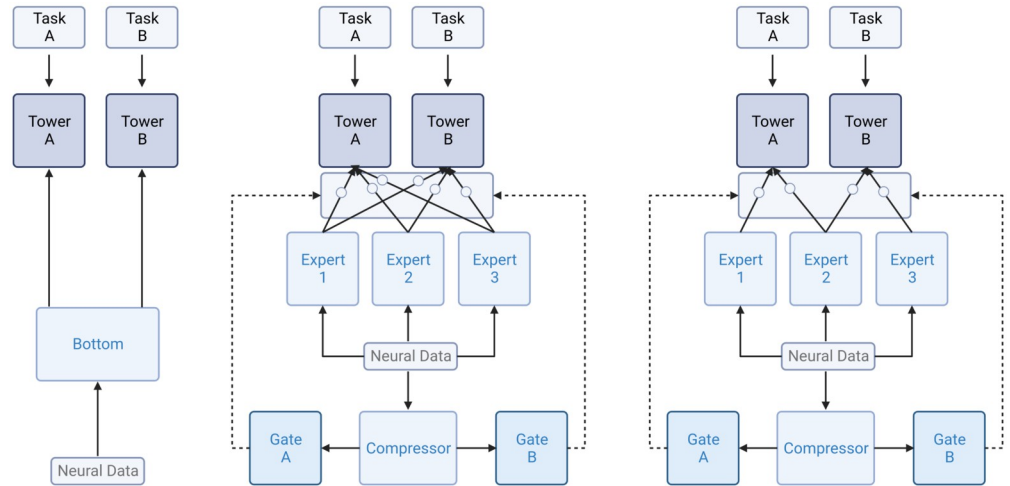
Task A

Task B

Tower A

Tower B

Bottom

Neural Data

Task A

Task B

Tower A

Tower B

Expert 1

Expert 2

Expert 3

Neural Data

Gate A

Compressor

Gate B

Task A

Task B

Tower A

Tower B

Expert 1

Expert 2

Expert 3

Neural Data

Gate A

Compressor

Gate B